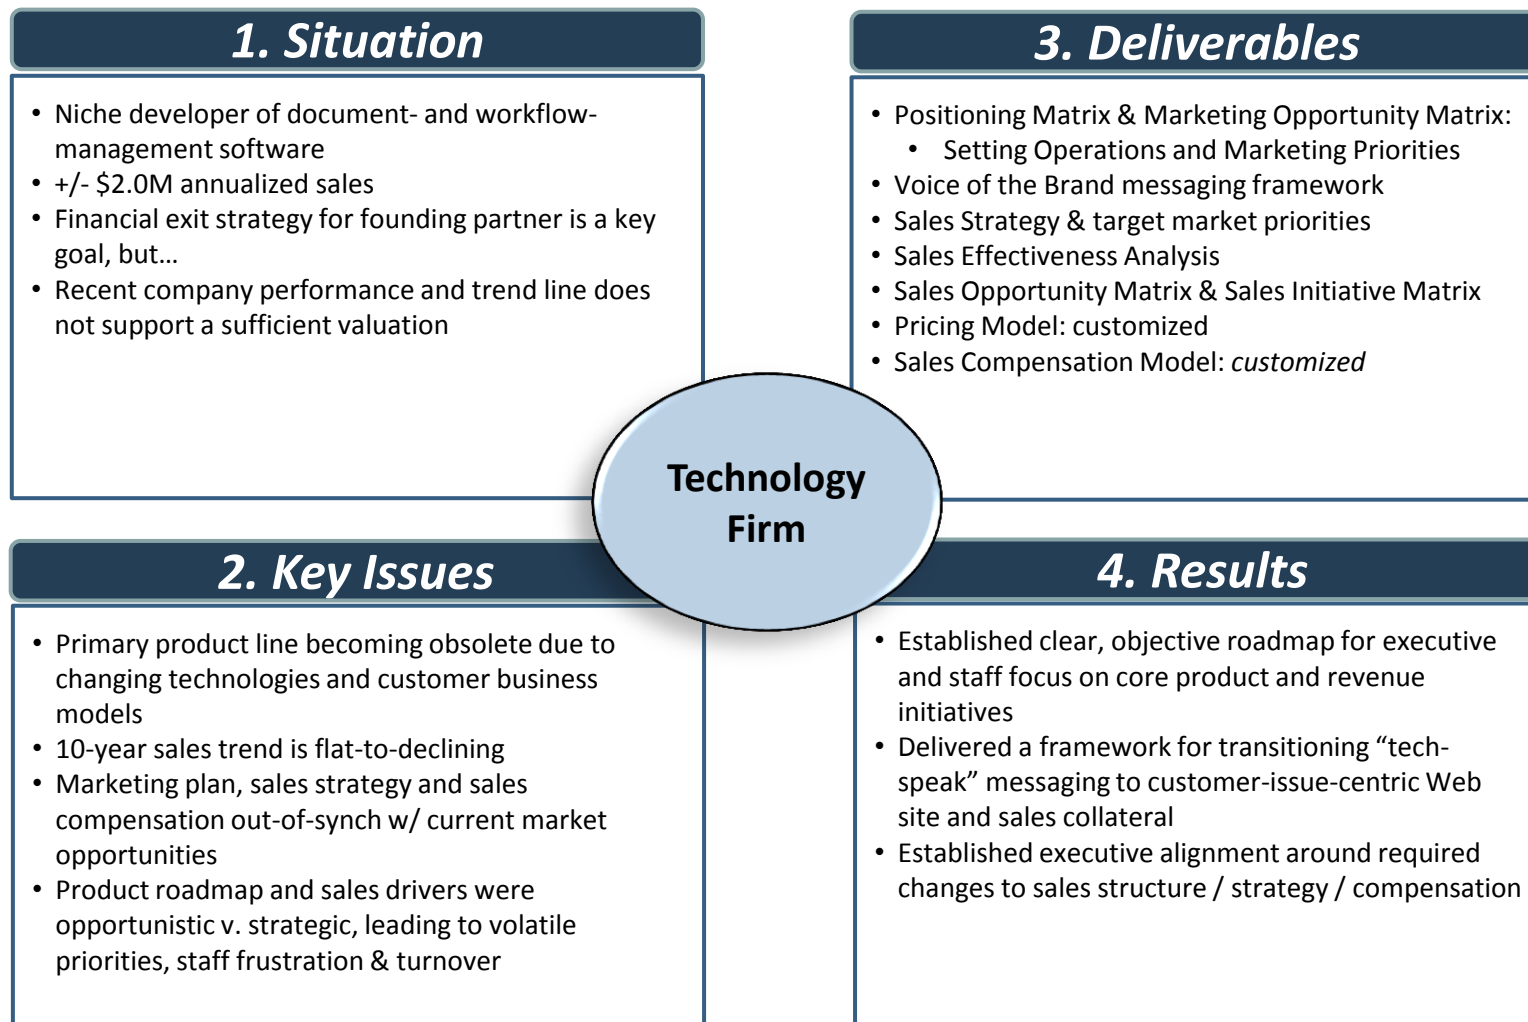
1. Situation

- Niche developer of document- and workflow-management software
- +/- \$2.0M annualized sales
- Financial exit strategy for founding partner is a key goal, but…
- Recent company performance and trend line does not support a sufficient valuation

3. Deliverables

- Positioning Matrix & Marketing Opportunity Matrix:
  - Setting Operations and Marketing Priorities
- Voice of the Brand messaging framework
- Sales Strategy & target market priorities
- Sales Effectiveness Analysis
- Sales Opportunity Matrix & Sales Initiative Matrix
- Pricing Model: customized
- Sales Compensation Model: *customized*

Technology Firm

2. Key Issues

- Primary product line becoming obsolete due to changing technologies and customer business models
- 10-year sales trend is flat-to-declining
- Marketing plan, sales strategy and sales compensation out-of-synch w/ current market opportunities
- Product roadmap and sales drivers were opportunistic v. strategic, leading to volatile priorities, staff frustration & turnover

4. Results

- Established clear, objective roadmap for executive and staff focus on core product and revenue initiatives
- Delivered a framework for transitioning “tech-speak” messaging to customer-issue-centric Web site and sales collateral
- Established executive alignment around required changes to sales structure / strategy / compensation